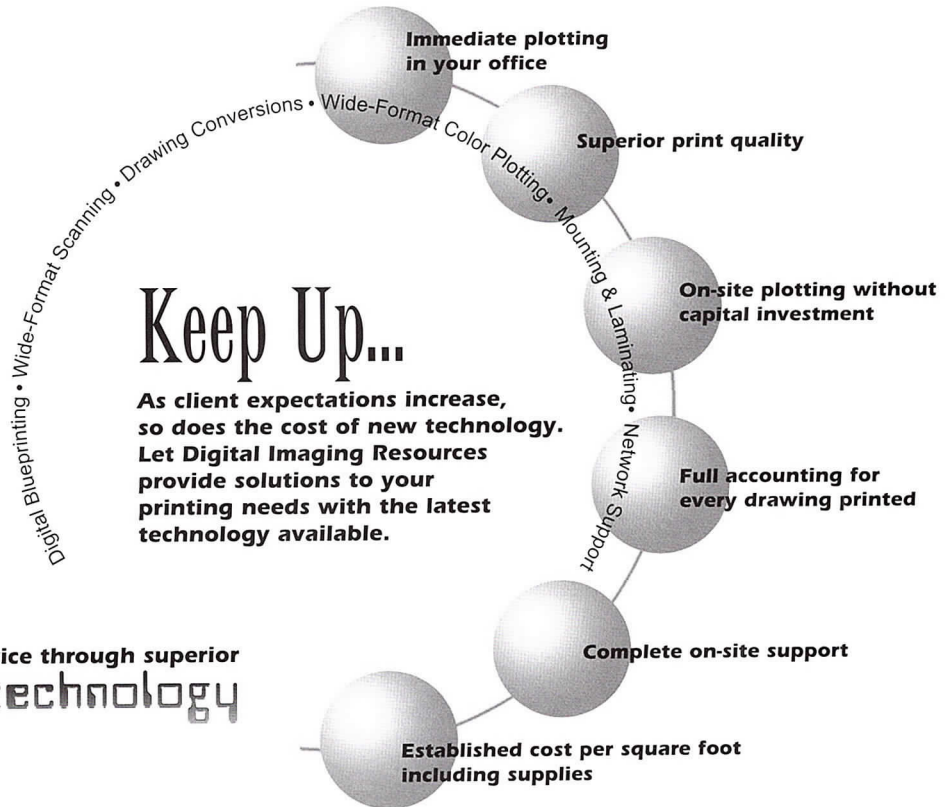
Digital Blueprinting • Wide-Format Scanning • Drawing Conversions • Wide-Format Color Plotting • Mounting & Laminating • Network Support

Immediate plotting in your office

Superior print quality

On-site plotting without capital investment

Full accounting for every drawing printed

Complete on-site support

Established cost per square foot including supplies

Keep Up...

As client expectations increase, so does the cost of new technology. Let Digital Imaging Resources provide solutions to your printing needs with the latest technology available.

ice through superior
echnology